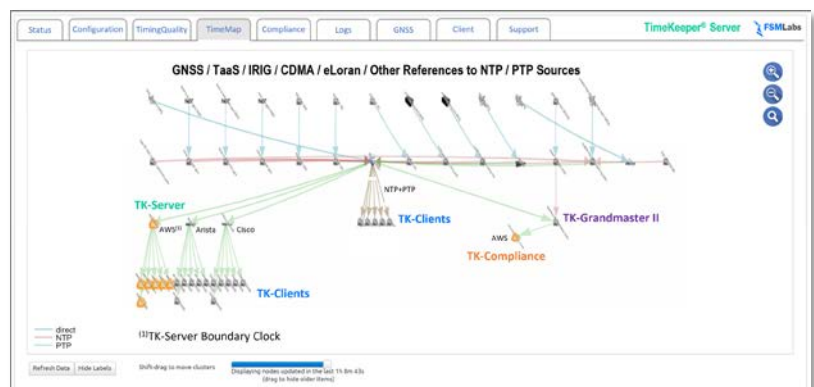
Status | Configuration | TimingQuality | TimeMap | Compliance | Logs | GNSS | Client | Support

TimeKeeper® Server FSMLabs

GNSS / TaaS / IRIG / CDMA / eLoran / Other References to NTP / PTP Sources

NTP+PTP

TK-Server

AWS$^{(1)}$ Arista Cisco

TK-Clients

TK-Grandmaster II

AWS

TK-Compliance

TK-Clients

direct
NTP
PTP

$^{(1)}$TK-Server Boundary Clock

Refresh Data | Hide Labels

Shift-drag to move clusters

Displaying nodes updated in the last 1h 8m 43s
(drag to hide older items)